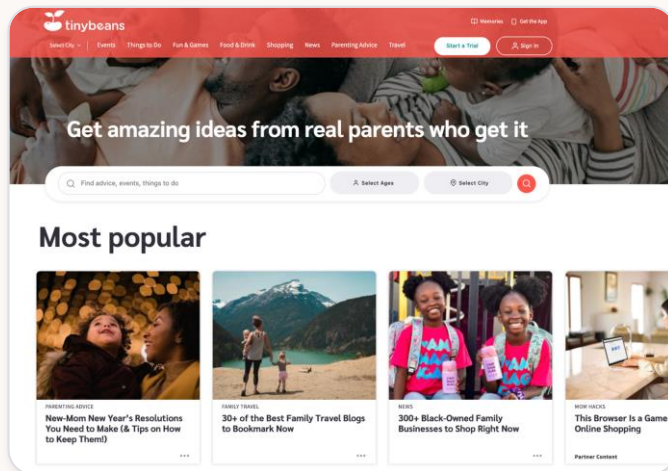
tinybeans

Memories Get the App

Select City Events Things to Do Fun & Games Food & Drink Shopping News Parenting Advice Travel

Start a Trial Sign In

Get amazing ideas from real parents who get it

Find advice, events, things to do

Select Ages

Select City

Most popular

PARENTING ADVICE
New-Mom New Year's Resolutions You Need to Make (& Tips on How to Keep Them!)

FAMILY TRAVEL
30+ of the Best Family Travel Blogs to Bookmark Now

NEWS
300+ Black-Owned Family Businesses to Shop Right Now

MOM HACKS
This Browser Is a Game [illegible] Online Shopping

Partner Content